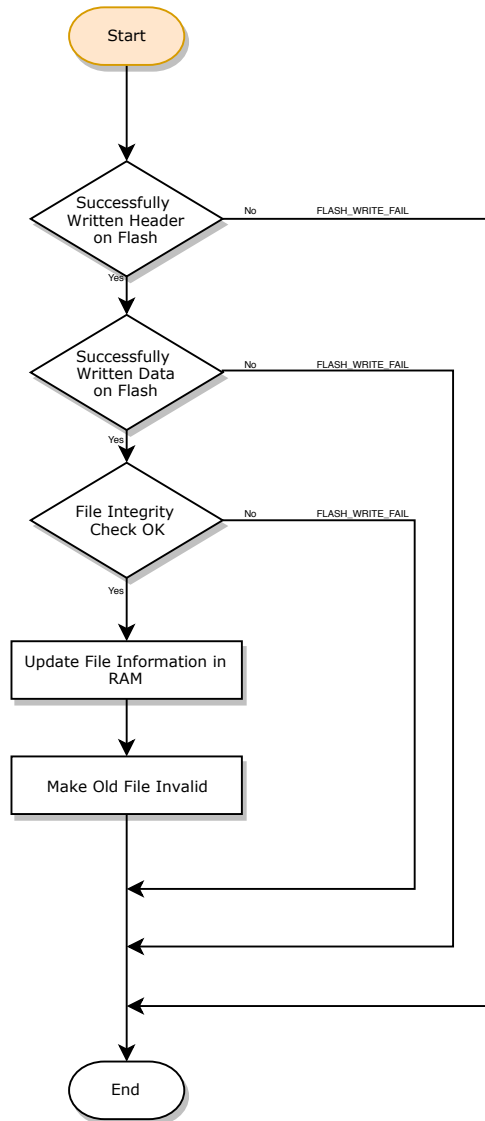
Start

Successfully Written Header on Flash

No

FLASH_WRITE_FAIL

Yes

Successfully Written Data on Flash

No

FLASH_WRITE_FAIL

Yes

File Integrity Check OK

No

FLASH_WRITE_FAIL

Yes

Update File Information in RAM

Make Old File Invalid

End